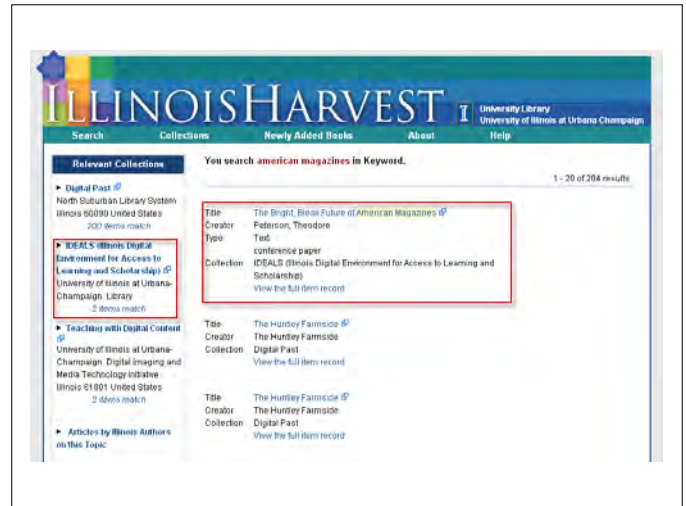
ILLINOISHARVEST

University Library
University of Illinois at Urbana Champaign

Search Collections Newly Added Books About Help

Relevant Collections

Digital Past
North Suburban Library System
Illinois 60090 United States
200 items match

IDEALS (Illinois Digital Environment for Access to Learning and Scholarship)
University of Illinois at Urbana-Champaign. Library
2 items match

Teaching with Digital Content
University of Illinois at Urbana-Champaign. Digital Imaging and Media Technology Initiative
Illinois 61801 United States
2 items match

Articles by Illinois Authors on this Topic

You search american magazines in Keyword.

1 - 20 of 204 results

| | |
|---|---|
| Title | The Bright, Bleak Future of American Magazines |
| Creator | Peterson, Theodore |
| Type | Text |
| | conference paper |
| Collection | IDEALS (Illinois Digital Environment for Access to Learning and Scholarship) |
| | View the full item record |

| | |
|---|---|
| Title | The Huntley Farmside |
| Creator | The Huntley Farmside |
| Collection | Digital Past |
| | View the full item record |

| | |
|---|---|
| Title | The Huntley Farmside |
| Creator | The Huntley Farmside |
| Collection | Digital Past |
| | View the full item record |